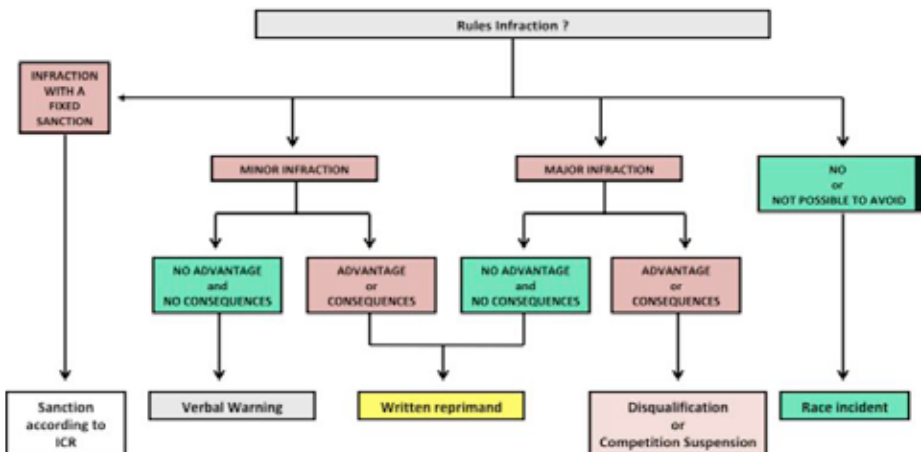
Rules Infraction ?

INFRACTION WITH A FIXED SANCTION

MINOR INFRACTION

MAJOR INFRACTION

NO or NOT POSSIBLE TO AVOID

NO ADVANTAGE and NO CONSEQUENCES

ADVANTAGE or CONSEQUENCES

NO ADVANTAGE and NO CONSEQUENCES

ADVANTAGE or CONSEQUENCES

Sanction according to ICR

Verbal Warning

Written reprimand

Disqualification or Competition Suspension

Race incident